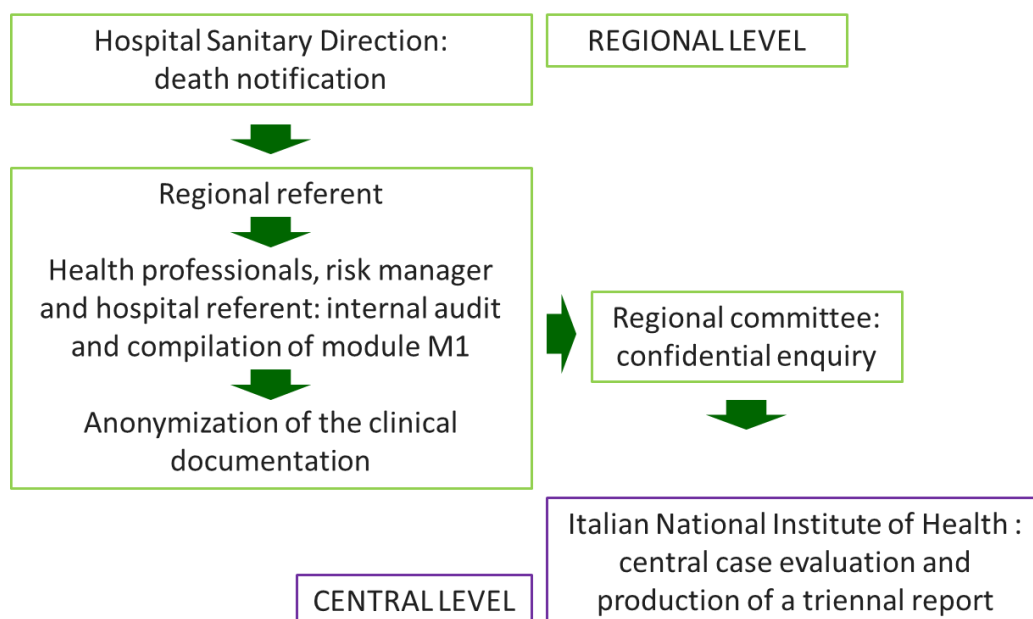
Hospital Sanitary Direction: death notification

REGIONAL LEVEL

Regional referent

Health professionals, risk manager and hospital referent: internal audit and compilation of module M1

Anonymization of the clinical documentation

Regional committee: confidential enquiry

Italian National Institute of Health : central case evaluation and production of a triennal report

CENTRAL LEVEL